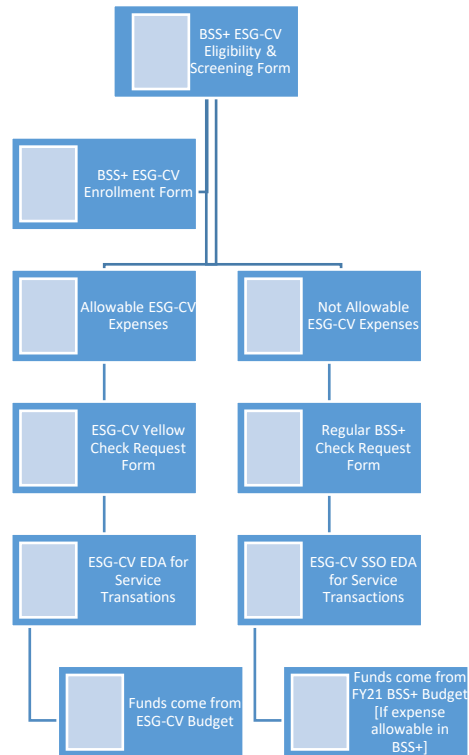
BSS+ ESG-CV Eligibility & Screening Form

BSS+ ESG-CV Enrollment Form

Allowable ESG-CV Expenses

Not Allowable ESG-CV Expenses

ESG-CV Yellow Check Request Form

Regular BSS+ Check Request Form

ESG-CV EDA for Service Transations

ESG-CV SSO EDA for Service Transactions

Funds come from ESG-CV Budget

Funds come from FY21 BSS+ Budget [If expense allowable in BSS+]